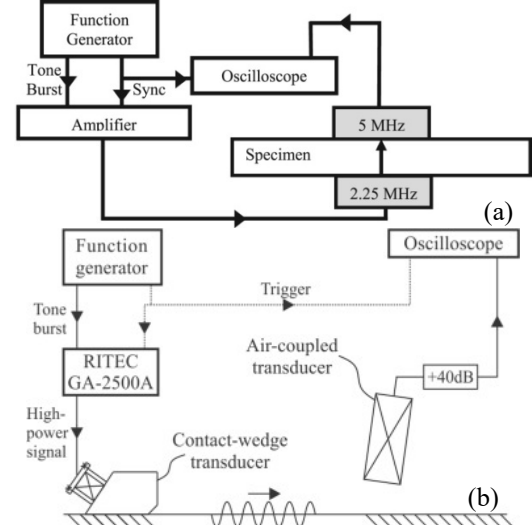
Function Generator

Tone Burst

Sync

Oscilloscope

Amplifier

5 MHz

Specimen

2.25 MHz

(a)

Function generator

Oscilloscope

Trigger

Tone burst

RITEC GA-2500A

Air-coupled transducer

+40dB

High-power signal

Contact-wedge transducer

(b)